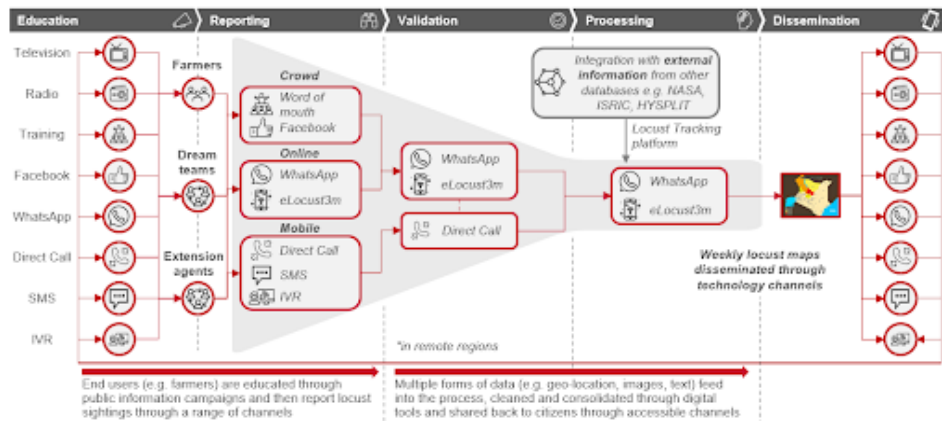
Education
Reporting
Validation
Processing
Dissemination

Television
Radio
Training
Facebook
WhatsApp
Direct Call
SMS
IVR

Farmers
Dream teams
Extension agents

Crowd
Word of mouth
Facebook

Online
WhatsApp
eLocust3m

Mobile
Direct Call
SMS
IVR

WhatsApp
eLocust3m
Direct Call

Integration with **external information** from other databases e.g. NASA, ISRIC, HYSPLIT

Locust Tracking platform

WhatsApp
eLocust3m

Weekly locust maps disseminated through technology channels

*in remote regions

End users (e.g. farmers) are educated through public information campaigns and then report locust sightings through a range of channels

Multiple forms of data (e.g. geo-location, images, text) feed into the process, cleaned and consolidated through digital tools and shared back to citizens through accessible channels